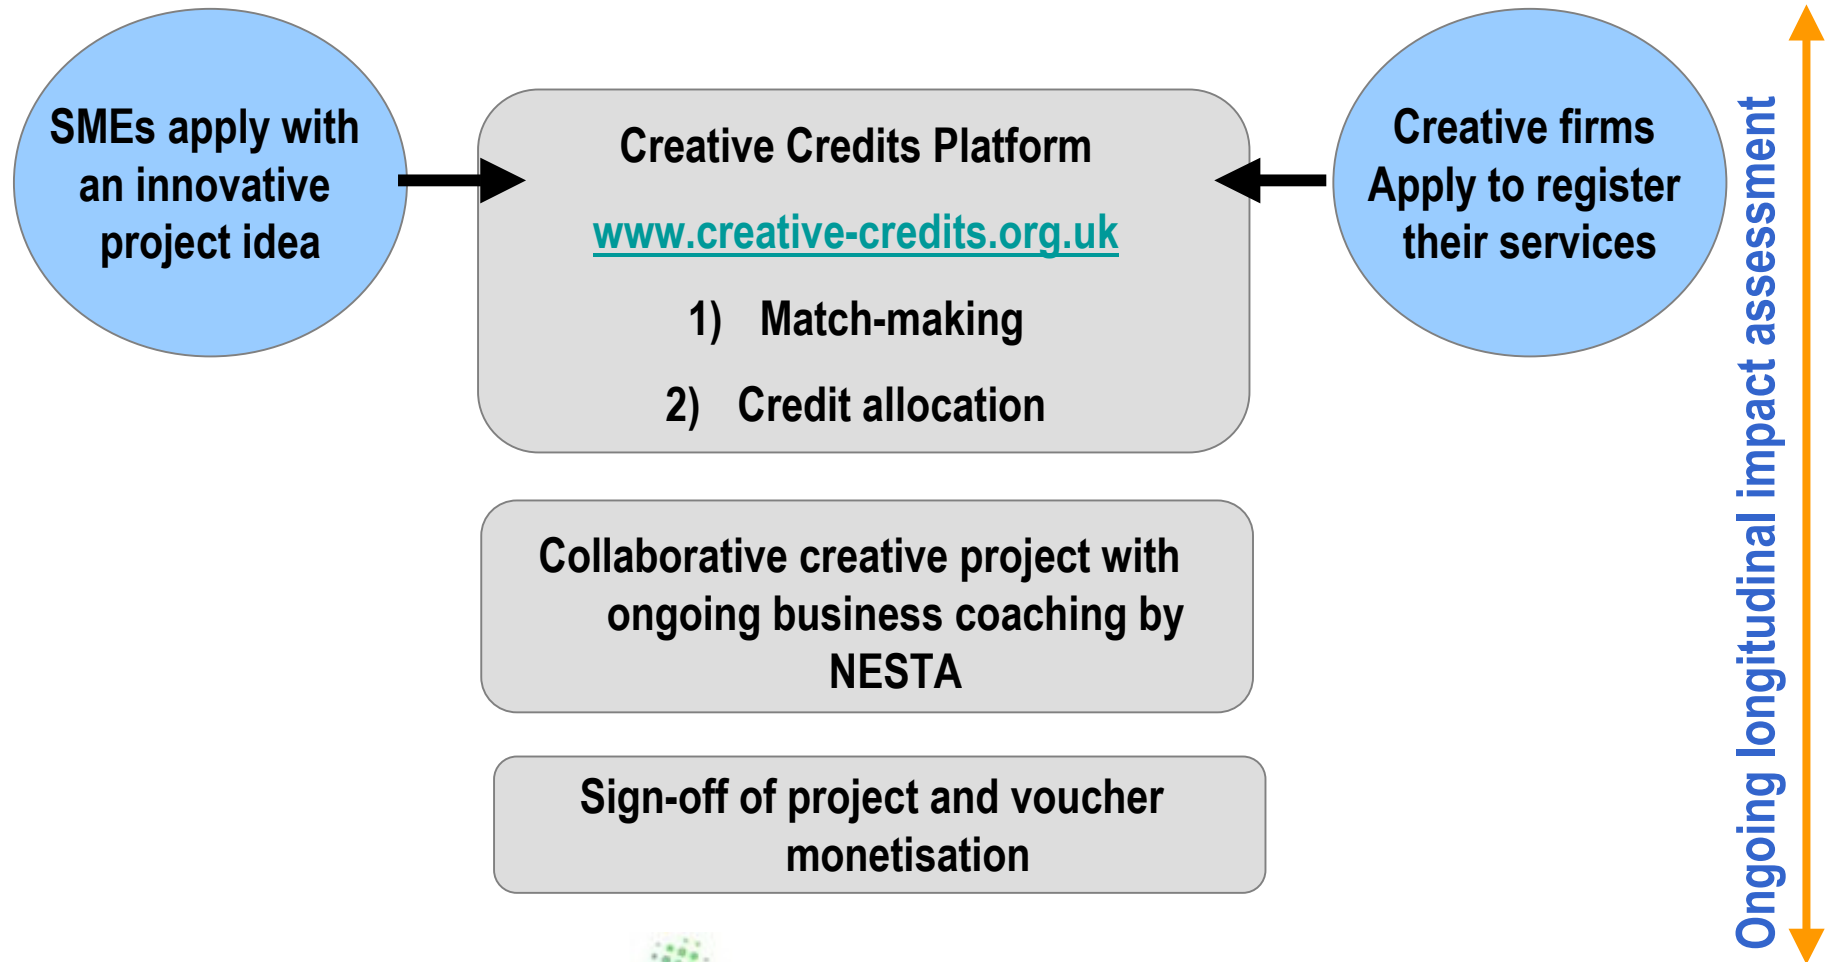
SMEs apply with an innovative project idea

Creative Credits Platform

www.creative-credits.org.uk

1) Match-making

2) Credit allocation

Creative firms Apply to register their services

Collaborative creative project with ongoing business coaching by NESTA

Sign-off of project and voucher monetisation

Ongoing longitudinal impact assessment